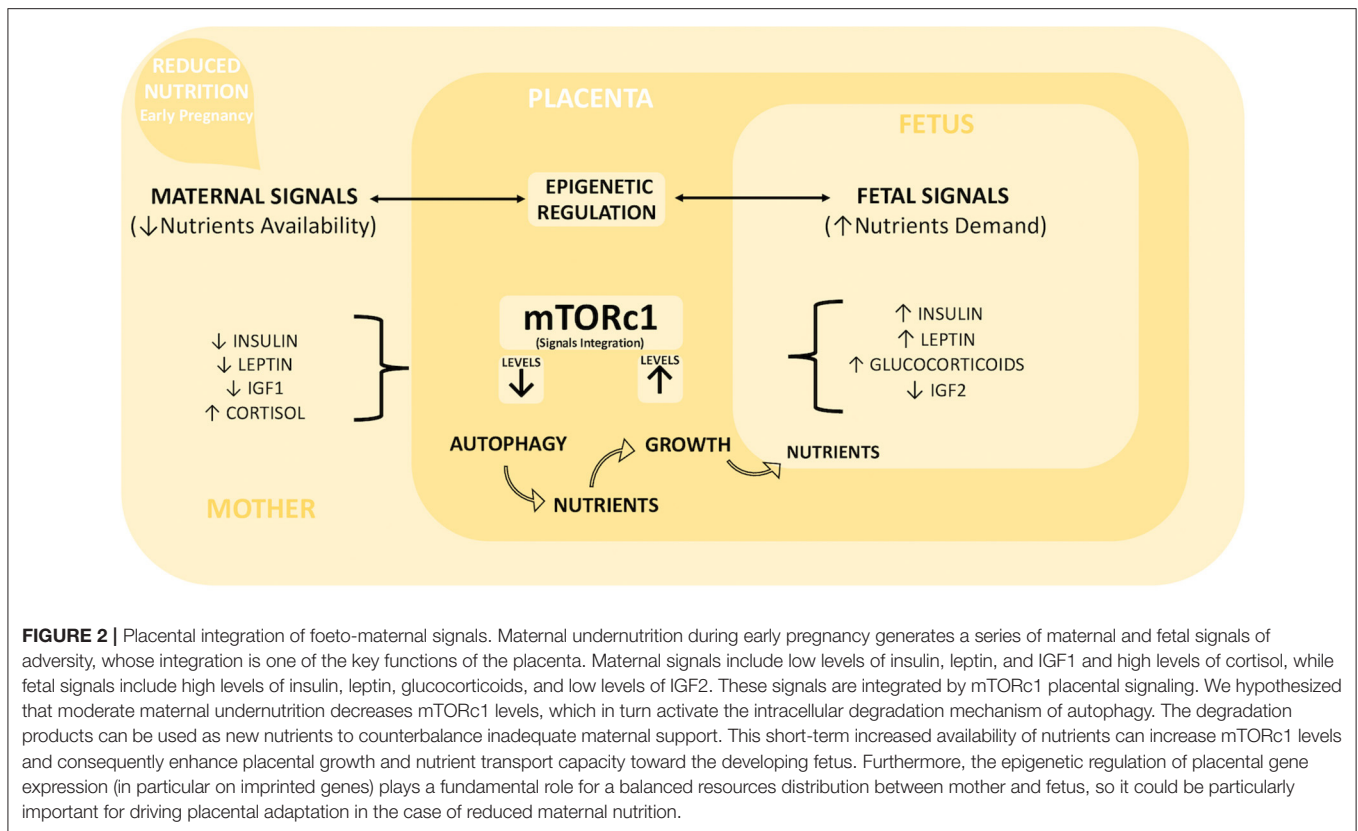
REDUCED NUTRITION
Early Pregnancy

PLACENTA

FETUS

MATERNAL SIGNALS
(↓Nutrients Availability)

EPIGENETIC REGULATION

FETAL SIGNALS
(↑Nutrients Demand)

mTORc1
(Signals Integration)

LEVELS ↓

LEVELS ↑

↓ INSULIN
↓ LEPTIN
↓ IGF1
↑ CORTISOL

↑ INSULIN
↑ LEPTIN
↑ GLUCOCORTICOIDS
↓ IGF2

AUTOPHAGY

GROWTH

NUTRIENTS

NUTRIENTS

MOTHER

**FIGURE 2 |** Placental integration of foeto-maternal signals. Maternal undernutrition during early pregnancy generates a series of maternal and fetal signals of adversity, whose integration is one of the key functions of the placenta. Maternal signals include low levels of insulin, leptin, and IGF1 and high levels of cortisol, while fetal signals include high levels of insulin, leptin, glucocorticoids, and low levels of IGF2. These signals are integrated by mTORc1 placental signaling. We hypothesized that moderate maternal undernutrition decreases mTORc1 levels, which in turn activate the intracellular degradation mechanism of autophagy. The degradation products can be used as new nutrients to counterbalance inadequate maternal support. This short-term increased availability of nutrients can increase mTORc1 levels and consequently enhance placental growth and nutrient transport capacity toward the developing fetus. Furthermore, the epigenetic regulation of placental gene expression (in particular on imprinted genes) plays a fundamental role for a balanced resources distribution between mother and fetus, so it could be particularly important for driving placental adaptation in the case of reduced maternal nutrition.